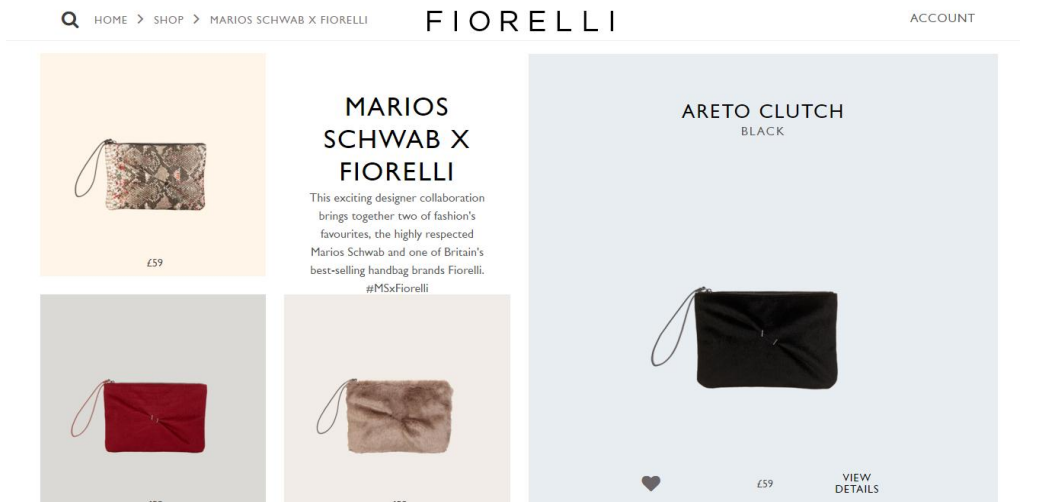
HOME > SHOP > MARIOS SCHWAB X FIORELLI

FIORELLI

ACCOUNT

£59

MARIOS SCHWAB X FIORELLI

This exciting designer collaboration brings together two of fashion's favourites, the highly respected Marios Schwab and one of Britain's best-selling handbag brands Fiorelli. #MSxFiorelli

ARETO CLUTCH
BLACK

£59

VIEW DETAILS